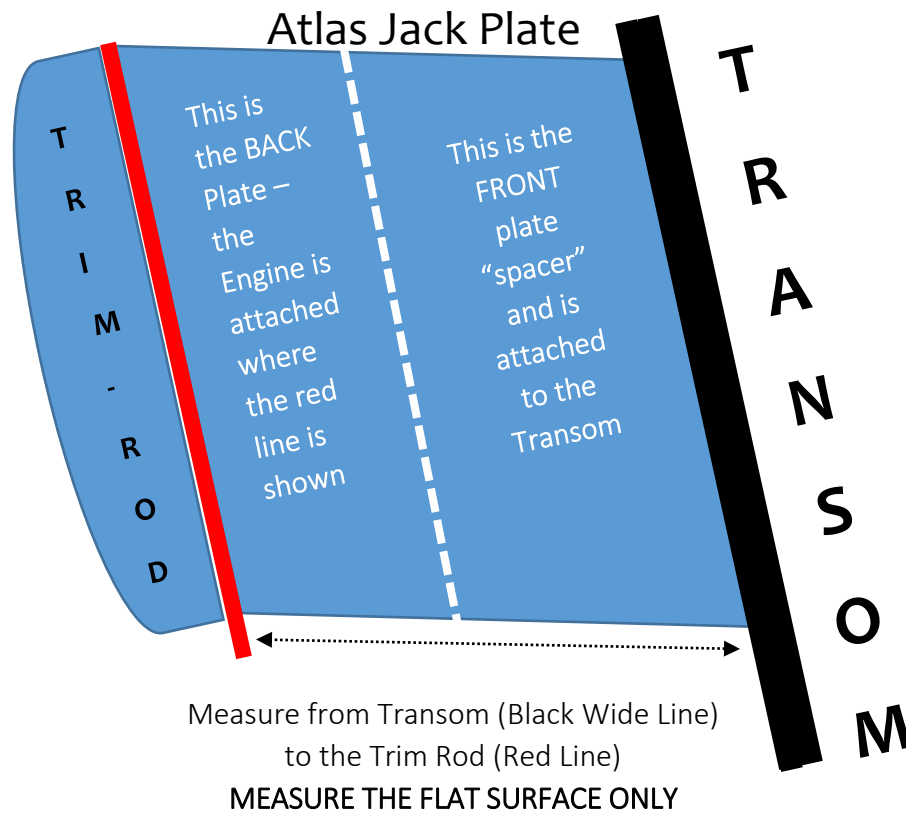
Atlas Jack Plate

TRIM-ROD

This is the BACK Plate – the Engine is attached where the red line is shown

This is the FRONT plate "spacer" and is attached to the Transom

TRANSOM

Measure from Transom (Black Wide Line) to the Trim Rod (Red Line)
MEASURE THE FLAT SURFACE ONLY